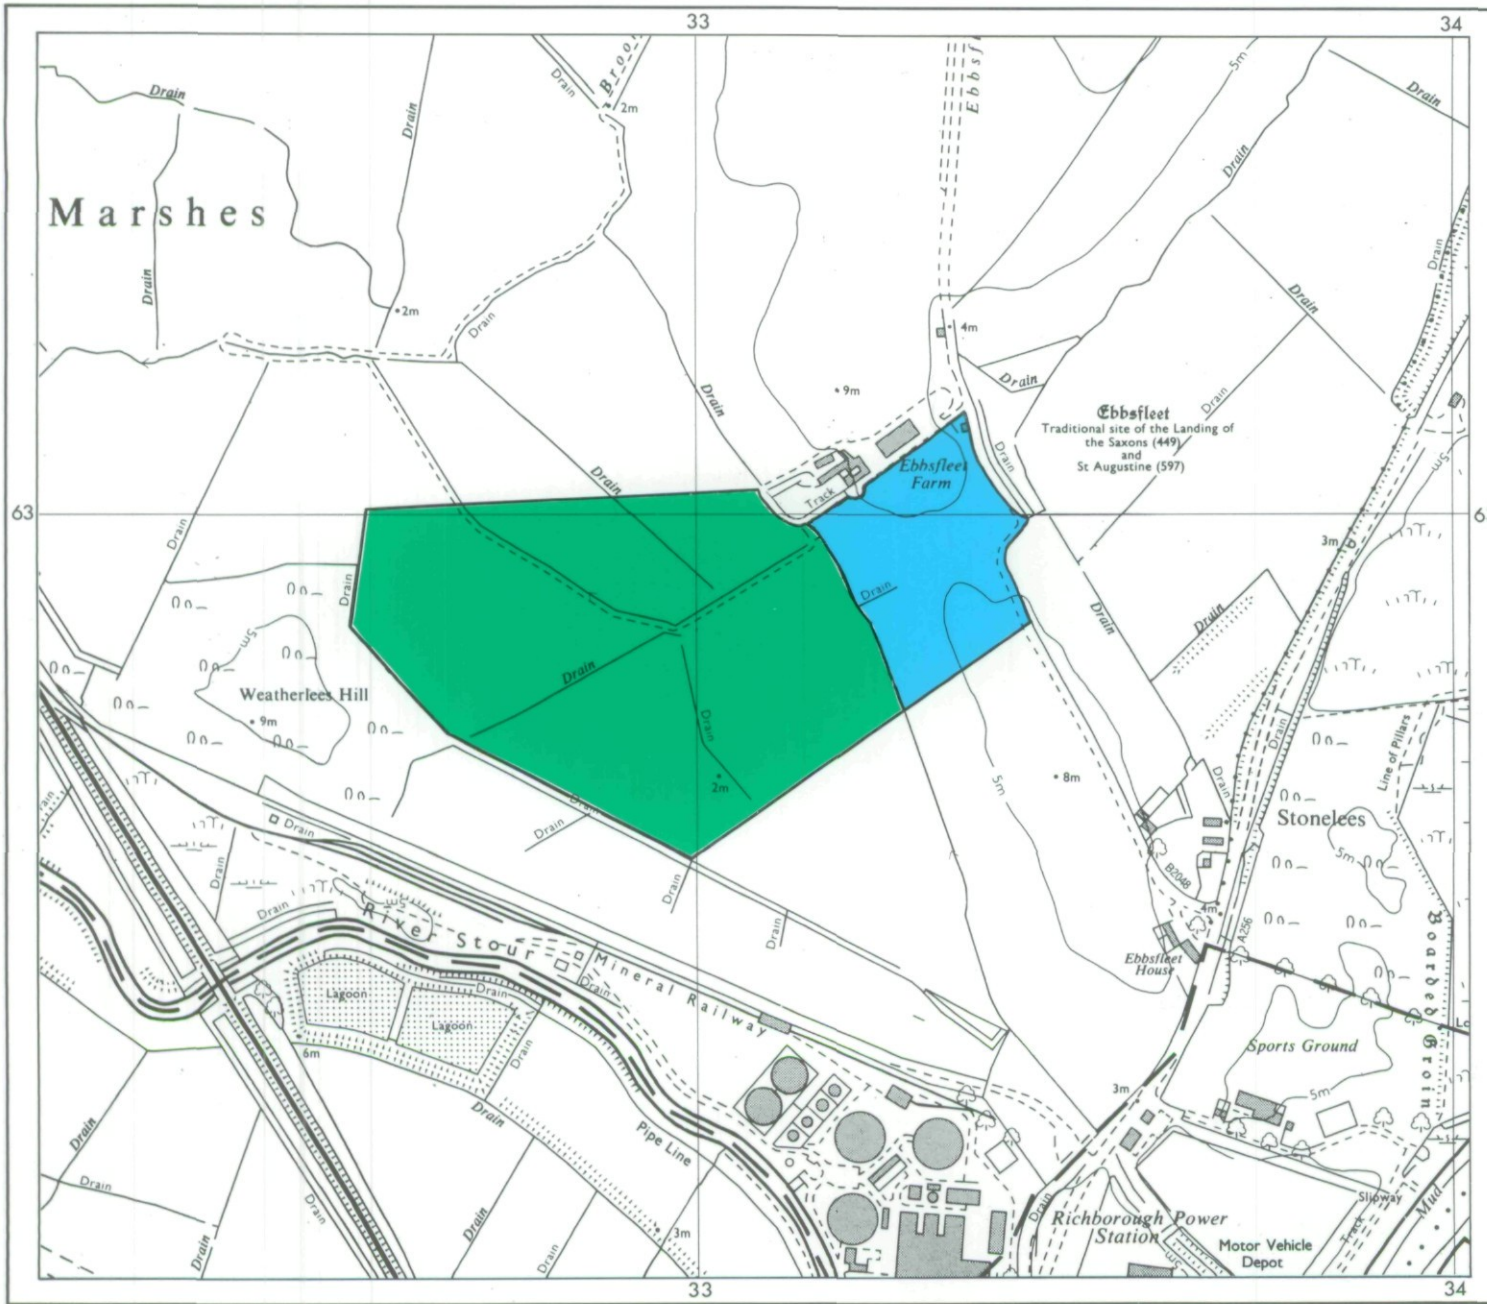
33
34
Marshes
Drain
Drain
Drain
Drain
Broo
2m
Ebbsf
5m
Drain
Drain
Drain
2m
Drain
4m
Drain
9m
Drain
Drain
Ebbsfleet
Traditional site of the Landing of the Saxons (449) and St Augustine (597)
Drain
Ebbsfleet Farm
Track
Drain
63
Drain
Drain
Drain
Drain
3m
Drain
Drain
Weatherlees Hill
9m
Drain
2m
8m
5m
Line of Pillars
Drain
Drain
Stonelees
Drain
Drain
B2048
5m
4m
A256
Drain
River Stour
Drain
Ebbsfleet House
Boarded Groin
Mineral Railway
Lagoon
Lagoon
Drain
Drain
6m
Sports Ground
Drain
Drain
3m
5m
Drain
Pipe Line
Drain
Drain
Slipway
Track
Drain
3m
Drain
Richborough Power Station
Motor Vehicle Depot
Mud
Drain
33
34